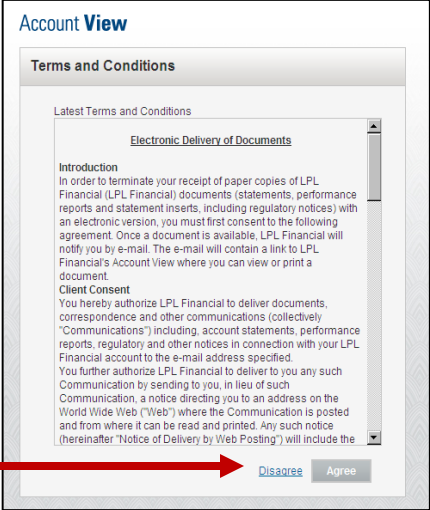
Account View

Terms and Conditions

Latest Terms and Conditions

Electronic Delivery of Documents

Introduction
In order to terminate your receipt of paper copies of LPL Financial (LPL Financial) documents (statements, performance reports and statement inserts, including regulatory notices) with an electronic version, you must first consent to the following agreement. Once a document is available, LPL Financial will notify you by e-mail. The e-mail will contain a link to LPL Financial's Account View where you can view or print a document.
Client Consent
You hereby authorize LPL Financial to deliver documents, correspondence and other communications (collectively "Communications") including, account statements, performance reports, regulatory and other notices in connection with your LPL Financial account to the e-mail address specified.
You further authorize LPL Financial to deliver to you any such Communication by sending to you, in lieu of such Communication, a notice directing you to an address on the World Wide Web ("Web") where the Communication is posted and from where it can be read and printed. Any such notice (hereinafter "Notice of Delivery by Web Posting") will include the

Disagree Agree